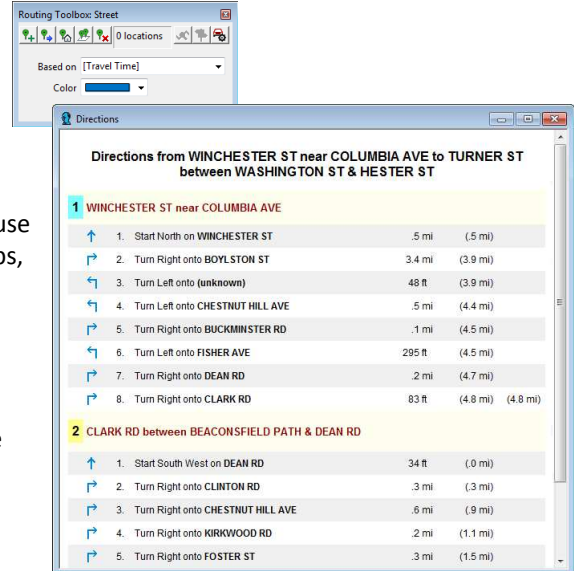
Routing Toolbox: Street

0 locations

Based on [Travel Time]

Color

Directions

Directions from WINCHESTER ST near COLUMBIA AVE to TURNER ST between WASHINGTON ST & HESTER ST

1 WINCHESTER ST near COLUMBIA AVE

| | | | |
|---|---|---|---|
| 1. Start North on WINCHESTER ST | .5 mi | (.5 mi) | |
| 2. Turn Right onto BOYLSTON ST | 3.4 mi | (3.9 mi) | |
| 3. Turn Left onto (unknown) | 48 ft | (3.9 mi) | |
| 4. Turn Left onto CHESTNUT HILL AVE | .5 mi | (4.4 mi) | |
| 5. Turn Right onto BUCKMINSTER RD | .1 mi | (4.5 mi) | |
| 6. Turn Left onto FISHER AVE | 295 ft | (4.5 mi) | |
| 7. Turn Right onto DEAN RD | .2 mi | (4.7 mi) | |
| 8. Turn Right onto CLARK RD | 83 ft | (4.8 mi) | (4.8 mi) |

2 CLARK RD between BEACONSFIELD PATH & DEAN RD

| | | |
|---|---|---|
| 1. Start South West on DEAN RD | 34 ft | (.0 mi) |
| 2. Turn Right onto CLINTON RD | .3 mi | (.3 mi) |
| 3. Turn Right onto CHESTNUT HILL AVE | .6 mi | (.9 mi) |
| 4. Turn Right onto KIRKWOOD RD | .2 mi | (1.1 mi) |
| 5. Turn Right onto FOSTER ST | .3 mi | (1.5 mi) |

use
os,
e